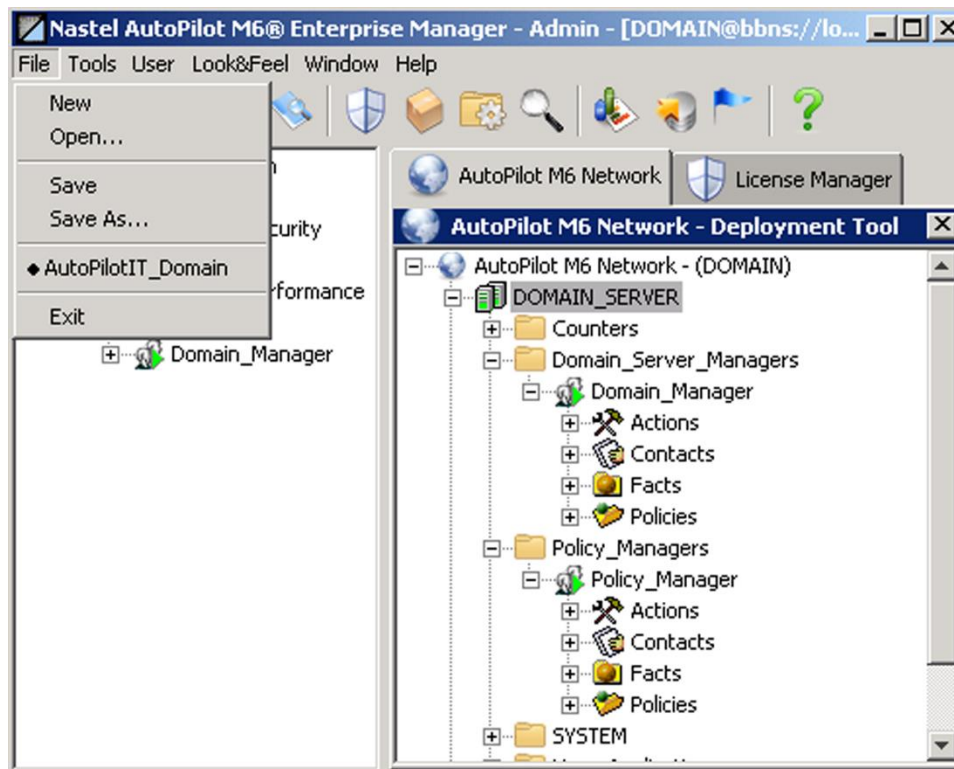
Nastel AutoPilot M6® Enterprise Manager - Admin - [DOMAIN@bbns://lo...

File Tools User Look&Feel Window Help

New
Open...
Save
Save As...
◆ AutoPilotIT_Domain
Exit

n
curity
rformance
Domain_Manager

AutoPilot M6 Network
License Manager

AutoPilot M6 Network - Deployment Tool

AutoPilot M6 Network - (DOMAIN)
DOMAIN_SERVER
Counters
Domain_Server_Managers
Domain_Manager
Actions
Contacts
Facts
Policies
Policy_Managers
Policy_Manager
Actions
Contacts
Facts
Policies
SYSTEM
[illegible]